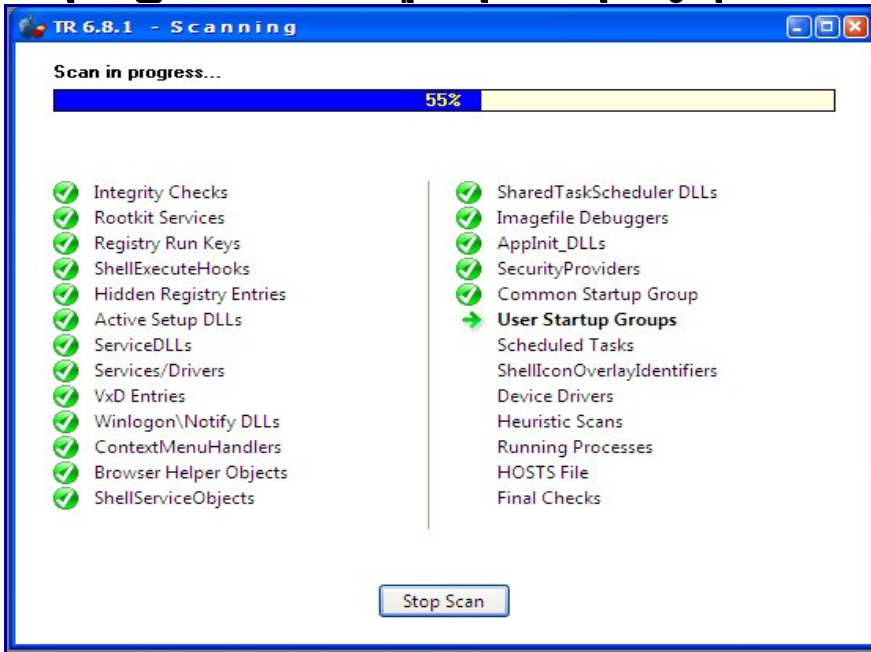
TR 6.8.1 - Scanning

Scan in progress...

55%

Integrity Checks
Rootkit Services
Registry Run Keys
ShellExecuteHooks
Hidden Registry Entries
Active Setup DLLs
ServiceDLLs
Services/Drivers
VxD Entries
Winlogon\Notify DLLs
ContextMenuHandlers
Browser Helper Objects
ShellServiceObjects

SharedTaskScheduler DLLs
Imagefile Debuggers
AppInit_DLLs
SecurityProviders
Common Startup Group
User Startup Groups
Scheduled Tasks
ShellIconOverlayIdentifiers
Device Drivers
Heuristic Scans
Running Processes
HOSTS File
Final Checks

Stop Scan